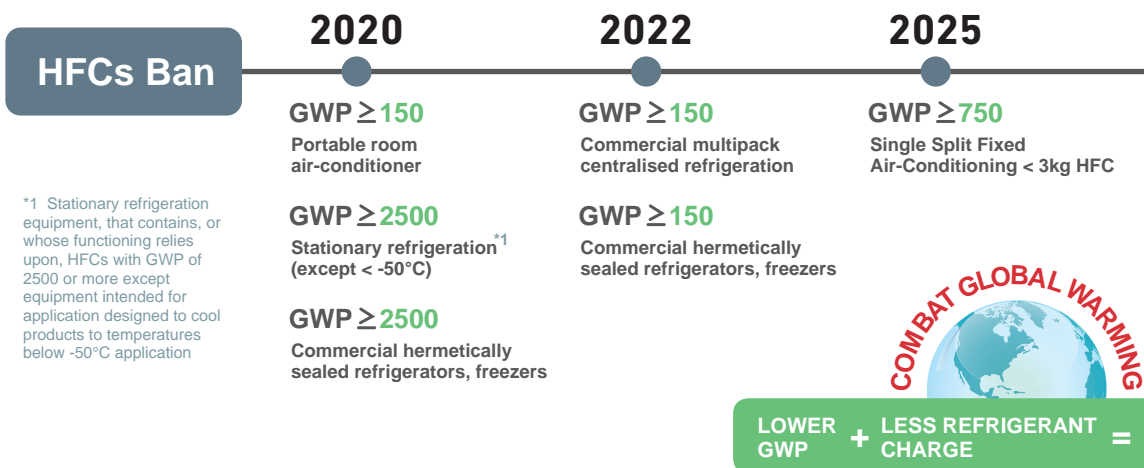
HFCs Ban

2020

GWP $\geq$ 150
Portable room air-conditioner

GWP $\geq$ 2500
Stationary refrigeration*1 (except < -50°C)

GWP $\geq$ 2500
Commercial hermetically sealed refrigerators, freezers

2022

GWP $\geq$ 150
Commercial multipack centralised refrigeration

GWP $\geq$ 150
Commercial hermetically sealed refrigerators, freezers

2025

GWP $\geq$ 750
Single Split Fixed Air-Conditioning < 3kg HFC

*1 Stationary refrigeration equipment, that contains, or whose functioning relies upon, HFCs with GWP of 2500 or more except equipment intended for application designed to cool products to temperatures below -50°C application

COMBAT GLOBAL WARMING

LOWER GWP + LESS REFRIGERANT CHARGE =